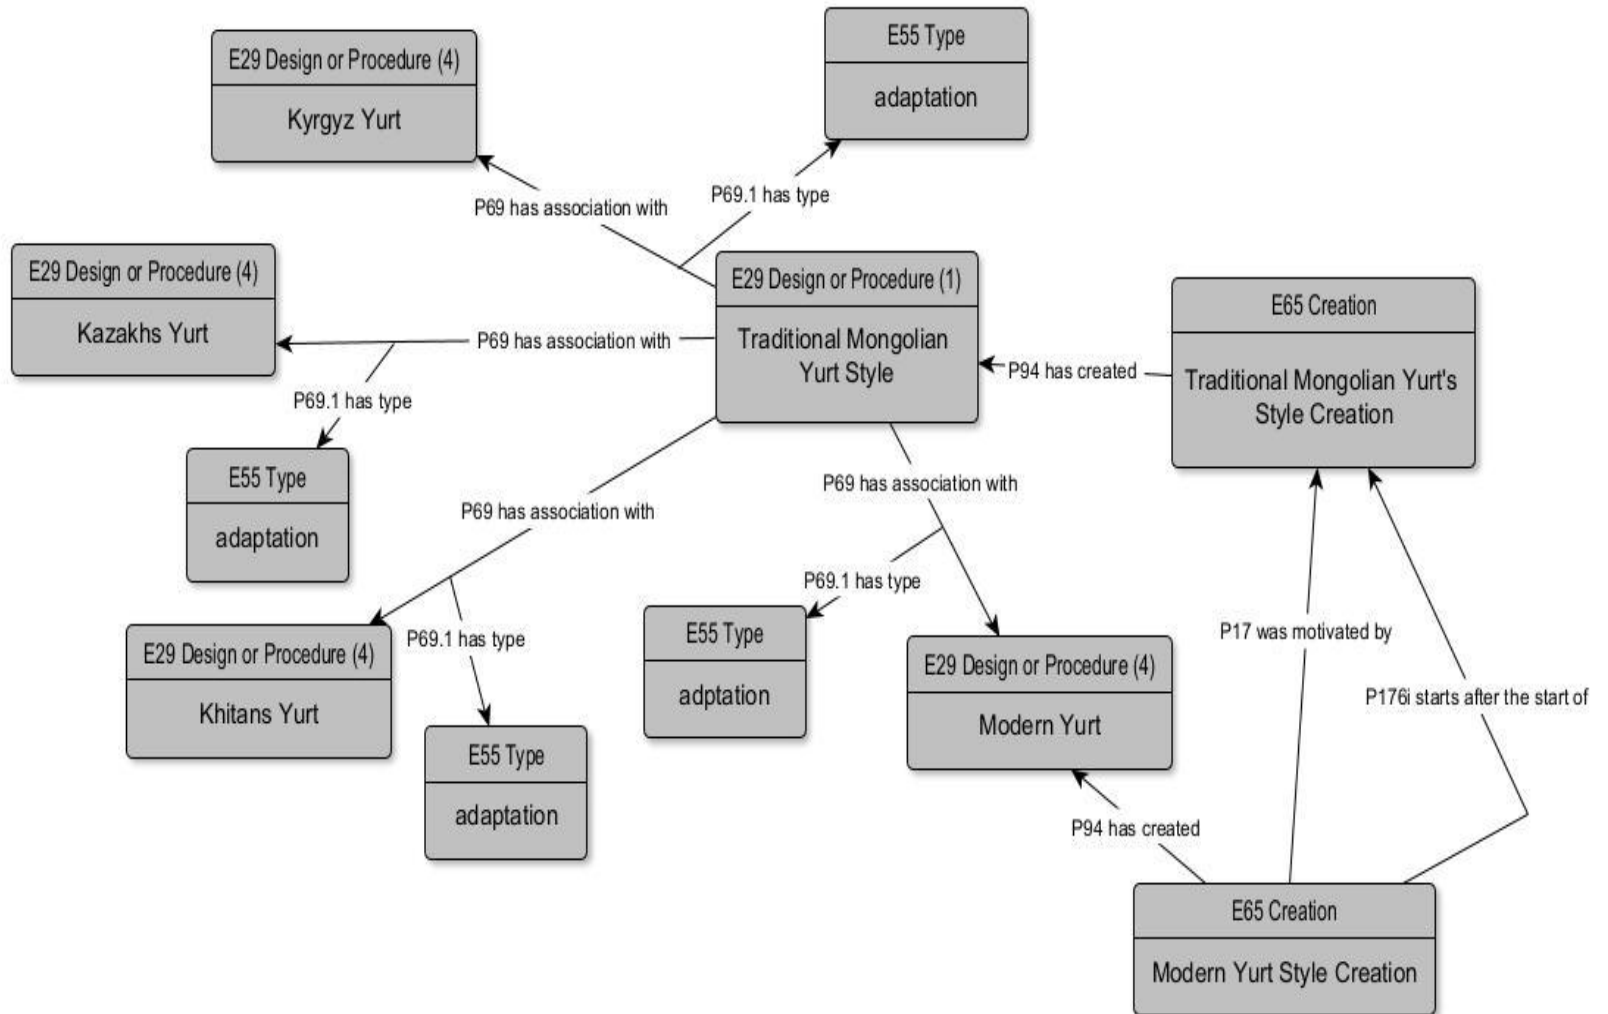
E29 Design or Procedure (4)
Kyrgyz Yurt

E55 Type
adaptation

P69 has association with

P69.1 has type

E29 Design or Procedure (4)
Kazakhs Yurt

E29 Design or Procedure (1)
Traditional Mongolian Yurt Style

E65 Creation
Traditional Mongolian Yurt's Style Creation

P69 has association with

P94 has created

P69.1 has type

E55 Type
adaptation

P69 has association with

P69 has association with

P69.1 has type

E29 Design or Procedure (4)
Khitans Yurt

P69.1 has type

E55 Type
adptation

E29 Design or Procedure (4)
Modern Yurt

P17 was motivated by

P176i starts after the start of

E55 Type
adaptation

P94 has created

E65 Creation
Modern Yurt Style Creation